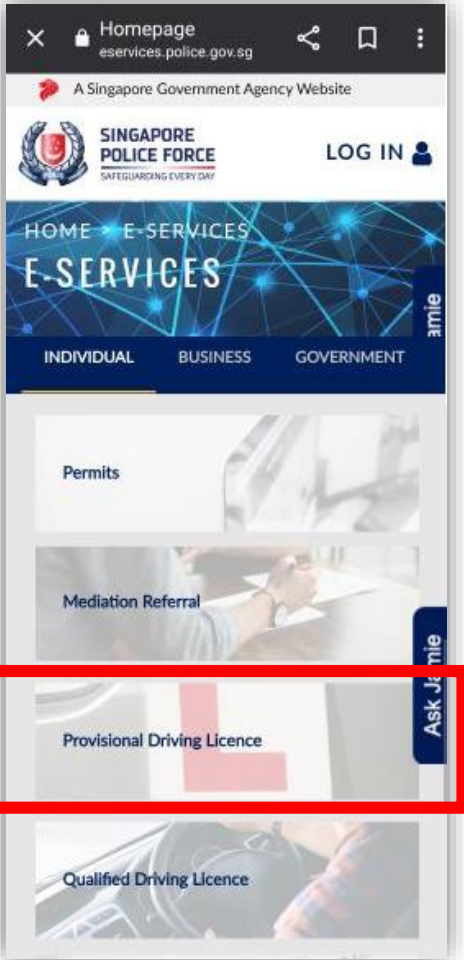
Homepage
eservices.police.gov.sg

A Singapore Government Agency Website

SINGAPORE
POLICE FORCE
SAFEGUARDING EVERY DAY

LOG IN

HOME > E-SERVICES
E-SERVICES

amie

INDIVIDUAL
BUSINESS
GOVERNMENT

Permits

Mediation Referral

Ask Jamie

Provisional Driving Licence

Qualified Driving Licence